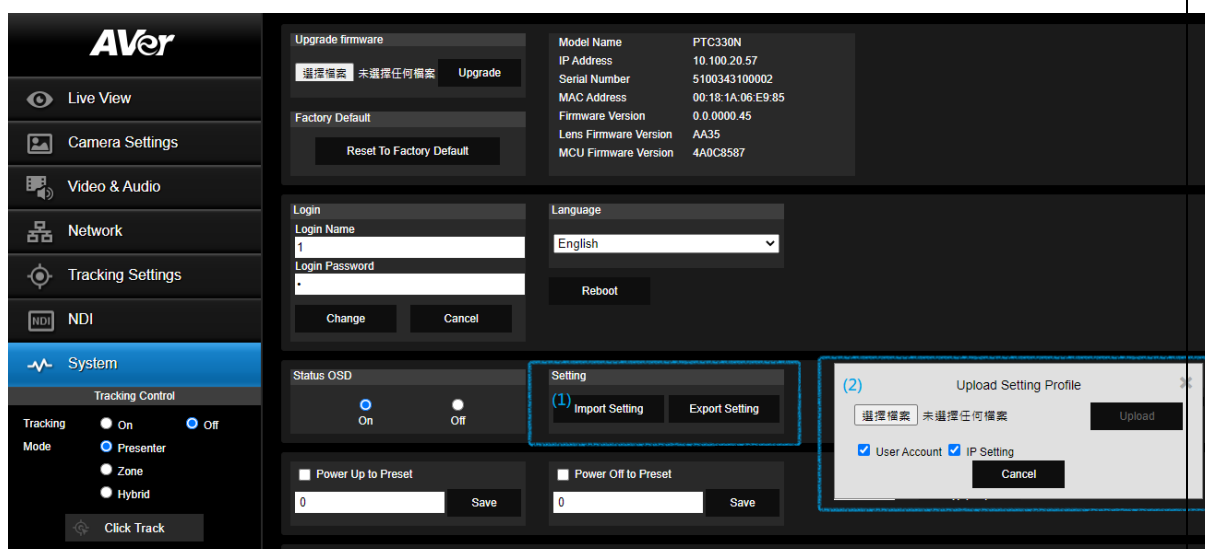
AVer

Live View

Camera Settings

Video & Audio

Network

Tracking Settings

NDI

System

Tracking Control

Tracking Mode

On

Off

Presenter

Zone

Hybrid

Click Track

Upgrade firmware

選擇檔案 未選擇任何檔案

Upgrade

Factory Default

Reset To Factory Default

| Model Name | PTC330N |
|---|---|
| IP Address | 10.100.20.57 |
| Serial Number | 5100343100002 |
| MAC Address | 00:18:1A:06:E9:85 |
| Firmware Version | 0.0.0000.45 |
| Lens Firmware Version | AA35 |
| MCU Firmware Version | 4A0C8587 |

Login

Login Name

1

Login Password

•

Change

Cancel

Language

English

Reboot

Status OSD

On

Off

Setting

(1) Import Setting

Export Setting

(2)

Upload Setting Profile

選擇檔案 未選擇任何檔案

Upload

User Account

IP Setting

Cancel

Power Up to Preset

0

Save

Power Off to Preset

0

Save